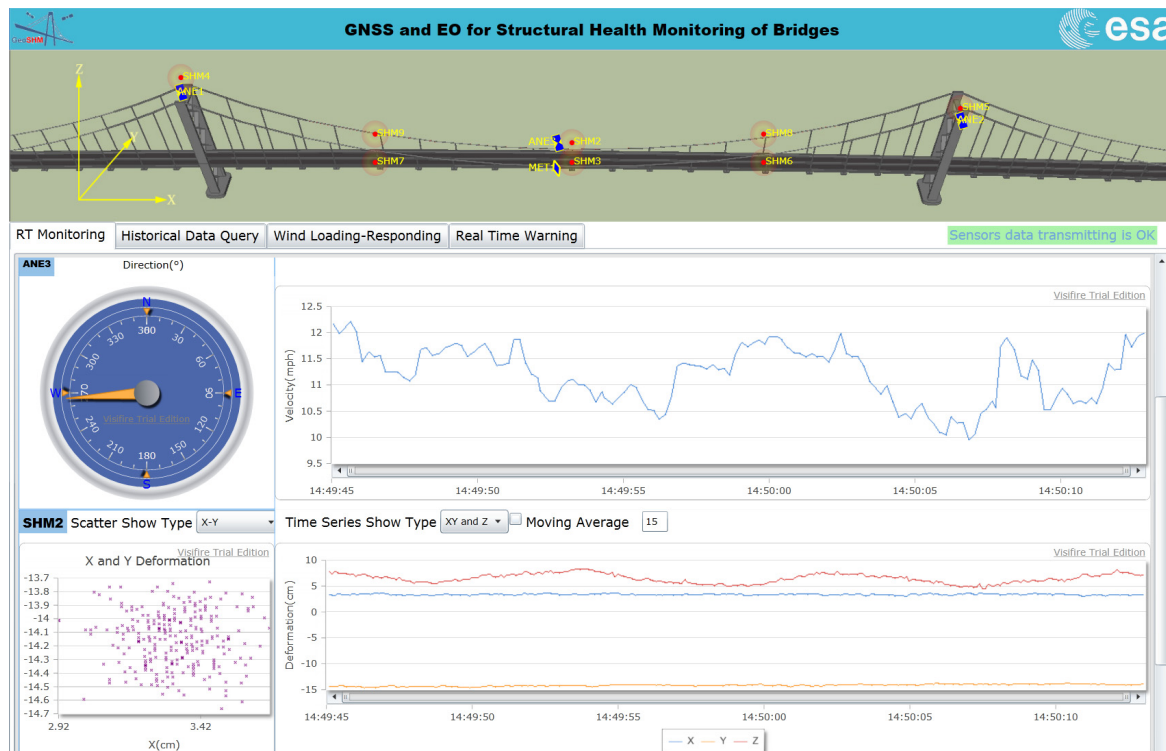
GeoSHM

GNSS and EO for Structural Health Monitoring of Bridges

esa

Z
Y
X
SHM4
ANE1
SHM9
SHM7
ANE3
SHM2
MET
SHM3
SHM8
SHM6
SHM5
ANE2

RT Monitoring | Historical Data Query | Wind Loading-Responding | Real Time Warning

Sensors data transmitting is OK

ANE3 Direction(°)

N
E
S
W
360
30
60
90
120
150
180
210
240
270
300
330
Visifire Trial Edition

Visifire Trial Edition
Velocity(mph)
12.5
12
11.5
11
10.5
10
9.5
14:49:45
14:49:50
14:49:55
14:50:00
14:50:05
14:50:10

SHM2 Scatter Show Type X-Y

Time Series Show Type XY and Z Moving Average 15

Visifire Trial Edition
X and Y Deformation
-13.7
-13.8
-13.9
-14
-14.1
-14.2
-14.3
-14.4
-14.5
-14.6
-14.7
2.92
3.42
X(cm)

Visifire Trial Edition
Deformation(cm)
10
5
0
-5
-10
-15
14:49:45
14:49:50
14:49:55
14:50:00
14:50:05
14:50:10
X Y Z